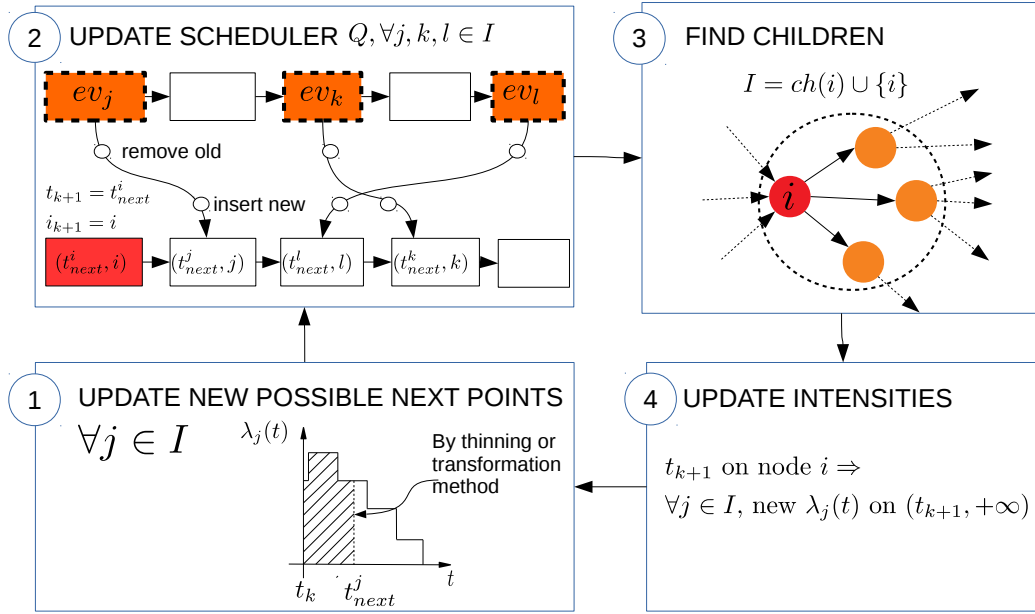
2 UPDATE SCHEDULER $Q, \forall j, k, l \in I$

$ev_j$

$ev_k$

$ev_l$

remove old

$t_{k+1} = t^i_{next}$

insert new

$i_{k+1} = i$

$(t^i_{next}, i)$

$(t^j_{next}, j)$

$(t^l_{next}, l)$

$(t^k_{next}, k)$

3 FIND CHILDREN

$I = ch(i) \cup \{i\}$

$i$

1 UPDATE NEW POSSIBLE NEXT POINTS

$\forall j \in I$

$\lambda_j(t)$

By thinning or transformation method

$t$

$t_k$

$t^j_{next}$

4 UPDATE INTENSITIES

$t_{k+1}$ on node $i \Rightarrow$

$\forall j \in I$, new $\lambda_j(t)$ on $(t_{k+1}, +\infty)$